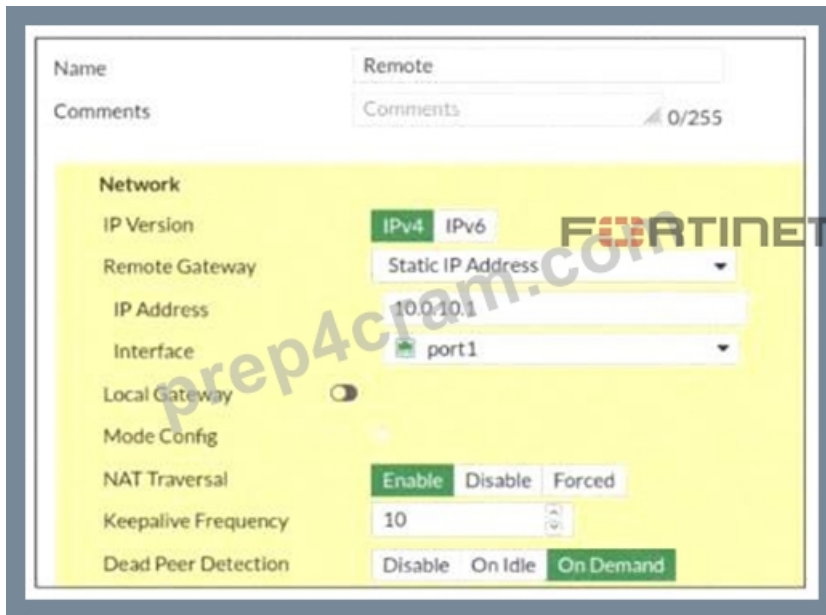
Name Remote
Comments Comments 0/255

Network
IP Version IPv4 IPv6
Remote Gateway Static IP Address
IP Address 10.0.10.1
Interface port1
Local Gateway
Mode Config
NAT Traversal Enable Disable Forced
Keepalive Frequency 10
Dead Peer Detection Disable On Idle On Demand

FORTINET
prep4cram.com